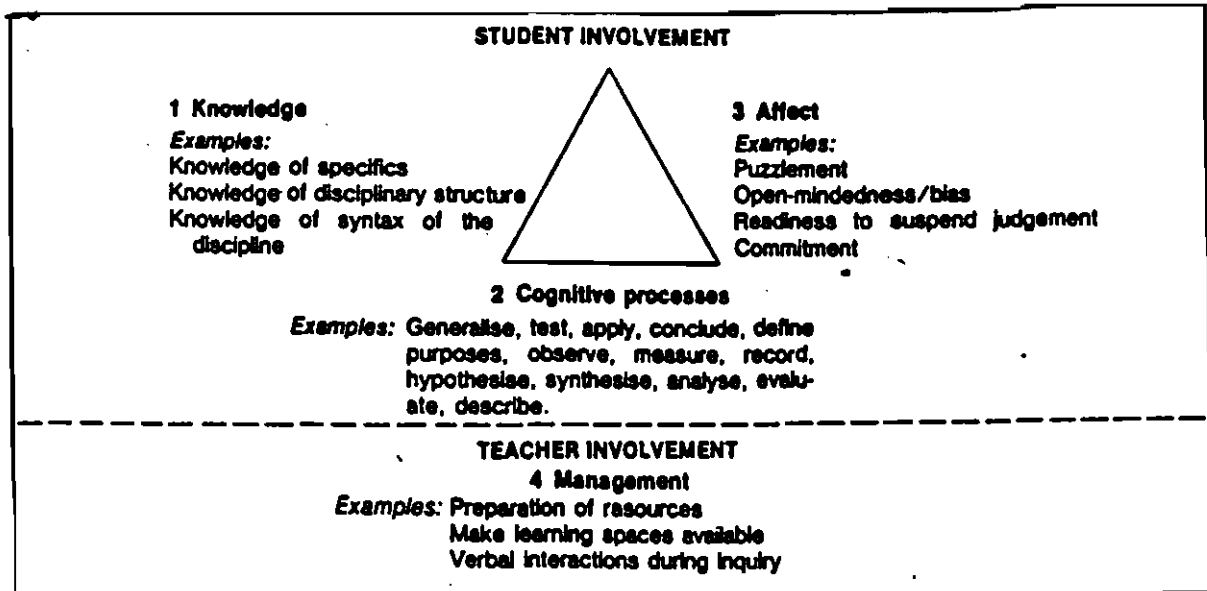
STUDENT INVOLVEMENT

1 Knowledge

Examples:
Knowledge of specifics
Knowledge of disciplinary structure
Knowledge of syntax of the discipline

3 Affect

Examples:
Puzzlement
Open-mindedness/bias
Readiness to suspend judgement
Commitment

2 Cognitive processes

Examples: Generalise, test, apply, conclude, define purposes, observe, measure, record, hypothesise, synthesise, analyse, evaluate, describe.

TEACHER INVOLVEMENT

4 Management

Examples: Preparation of resources
Make learning spaces available
Verbal interactions during inquiry